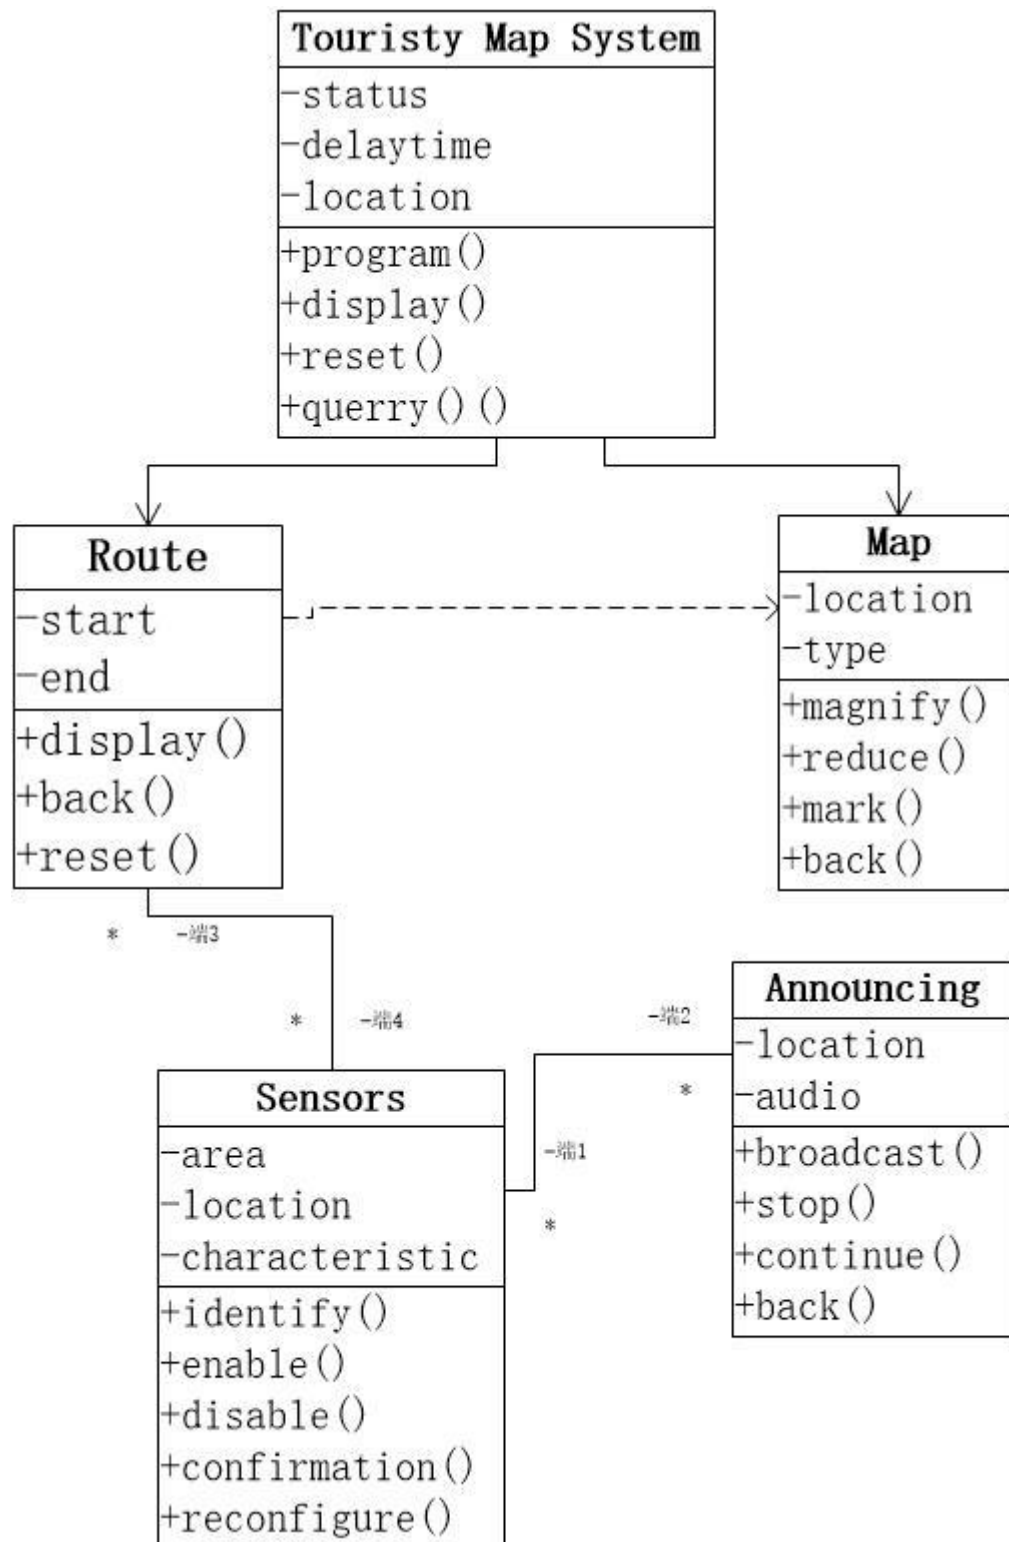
Touristy Map System
-status
-delaytime
-location
+program()
+display()
+reset()
+querry()()

Route
-start
-end
+display()
+back()
+reset()

Map
-location
-type
+magnify()
+reduce()
+mark()
+back()

*
-端3
*
-端4

-端2
*
-端1
*

Announcing
-location
-audio
+broadcast()
+stop()
+continue()
+back()

Sensors
-area
-location
-characteristic
+identify()
+enable()
+disable()
+confirmation()
+reconfigure()